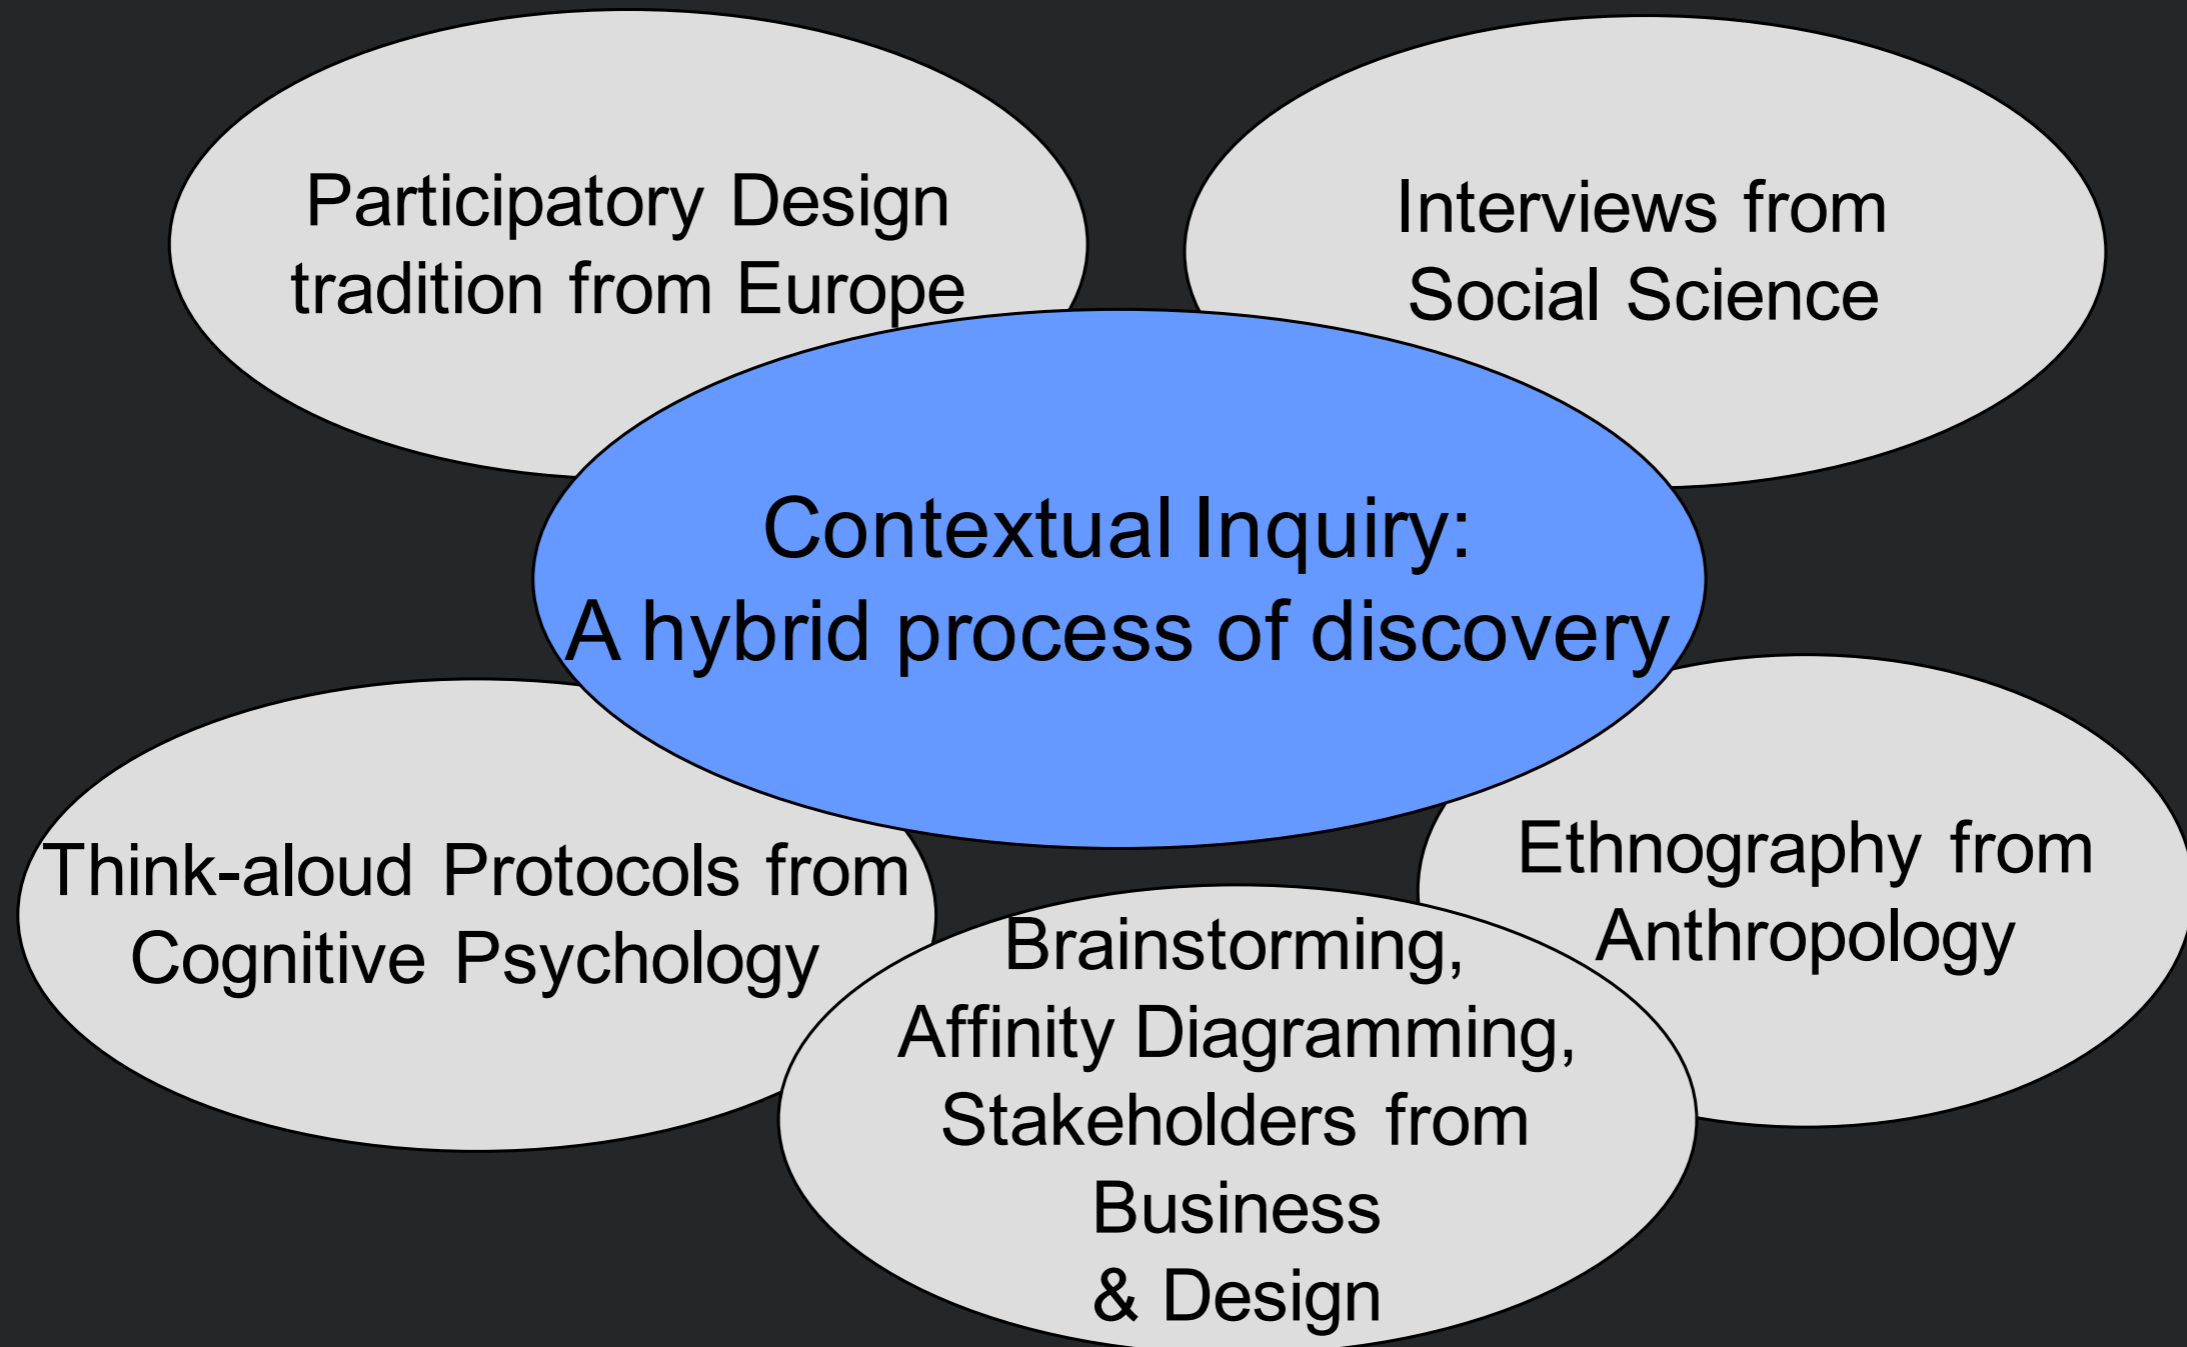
Participatory Design tradition from Europe

Interviews from Social Science

Contextual Inquiry:
A hybrid process of discovery

Think-aloud Protocols from Cognitive Psychology

Ethnography from Anthropology

Brainstorming, Affinity Diagramming, Stakeholders from Business & Design